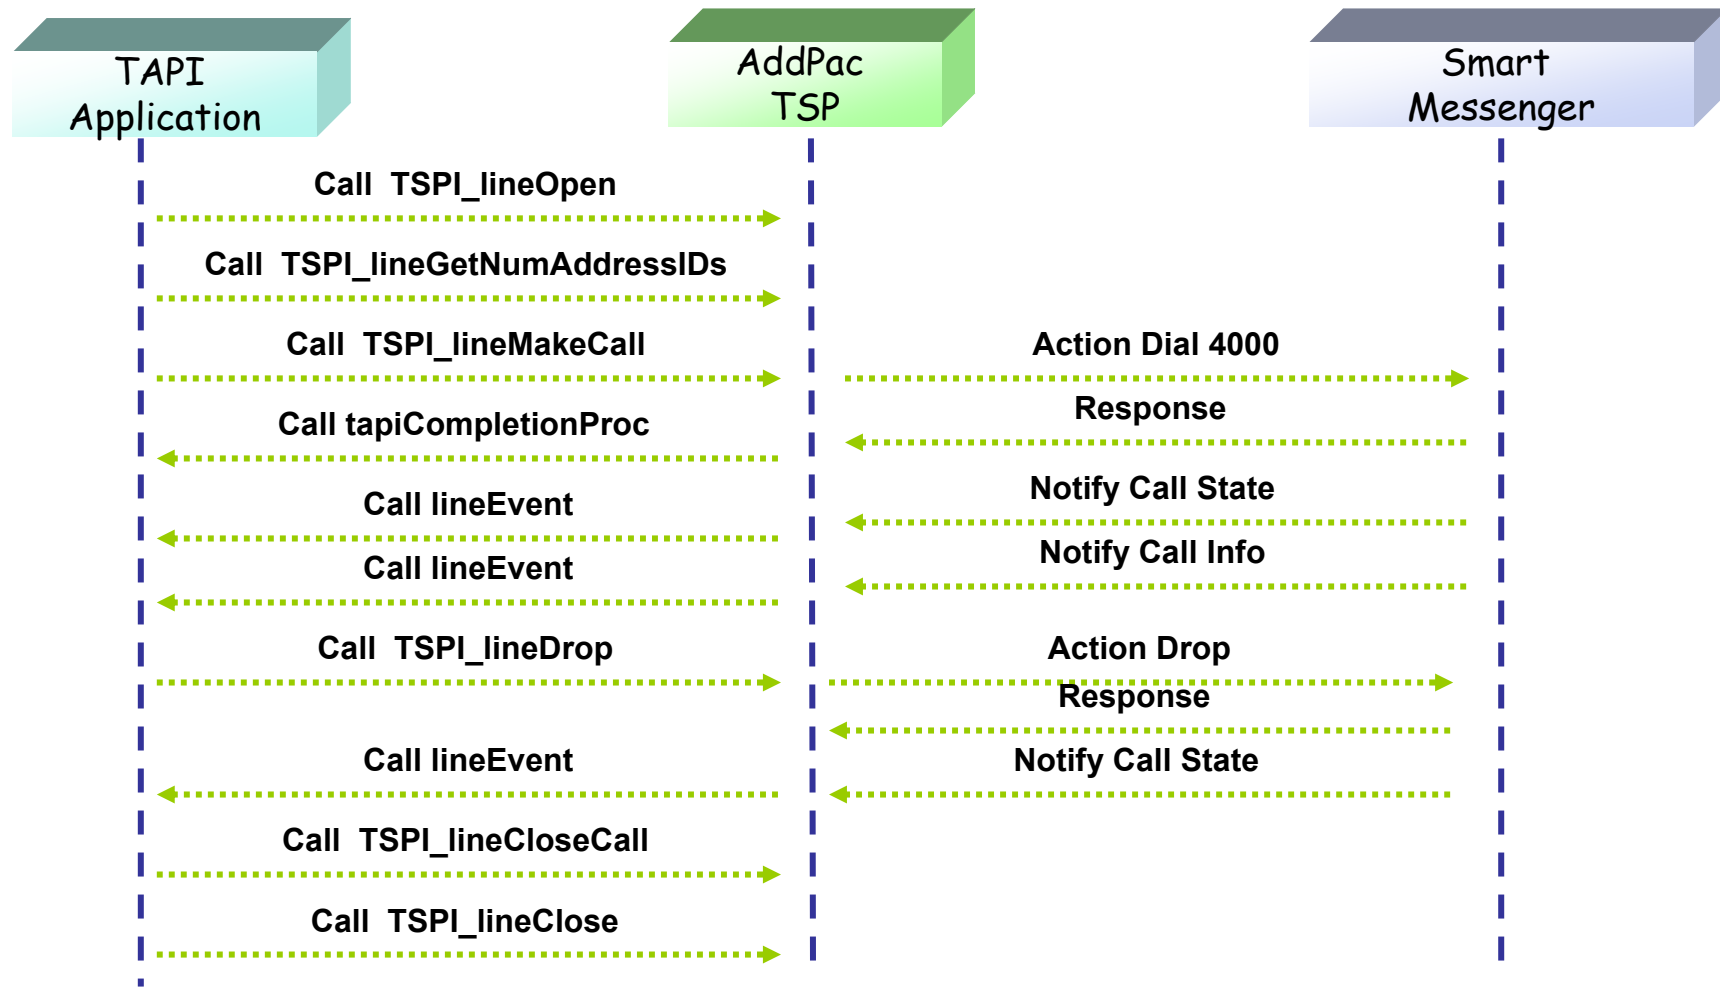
TAPI Application

AddPac TSP

Smart Messenger

Call TSPI_lineOpen

Call TSPI_lineGetNumAddressIDs

Call TSPI_lineMakeCall

Action Dial 4000

Call tapiCompletionProc

Response

Call lineEvent

Notify Call State

Call lineEvent

Notify Call Info

Call TSPI_lineDrop

Action Drop

Response

Call lineEvent

Notify Call State

Call TSPI_lineCloseCall

Call TSPI_lineClose